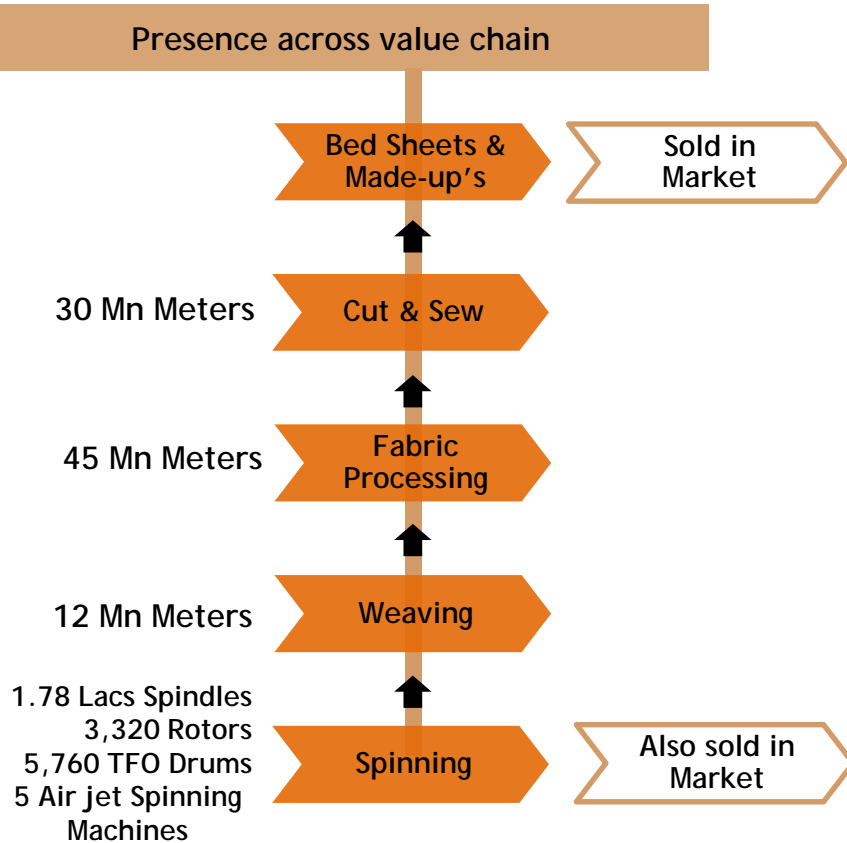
Presence across value chain

Bed Sheets & Made-up’s

Sold in Market

30 Mn Meters

Cut & Sew

45 Mn Meters

Fabric Processing

12 Mn Meters

Weaving

1.78 Lacs Spindles
3,320 Rotors
5,760 TFO Drums
5 Air jet Spinning Machines

Spinning

Also sold in Market